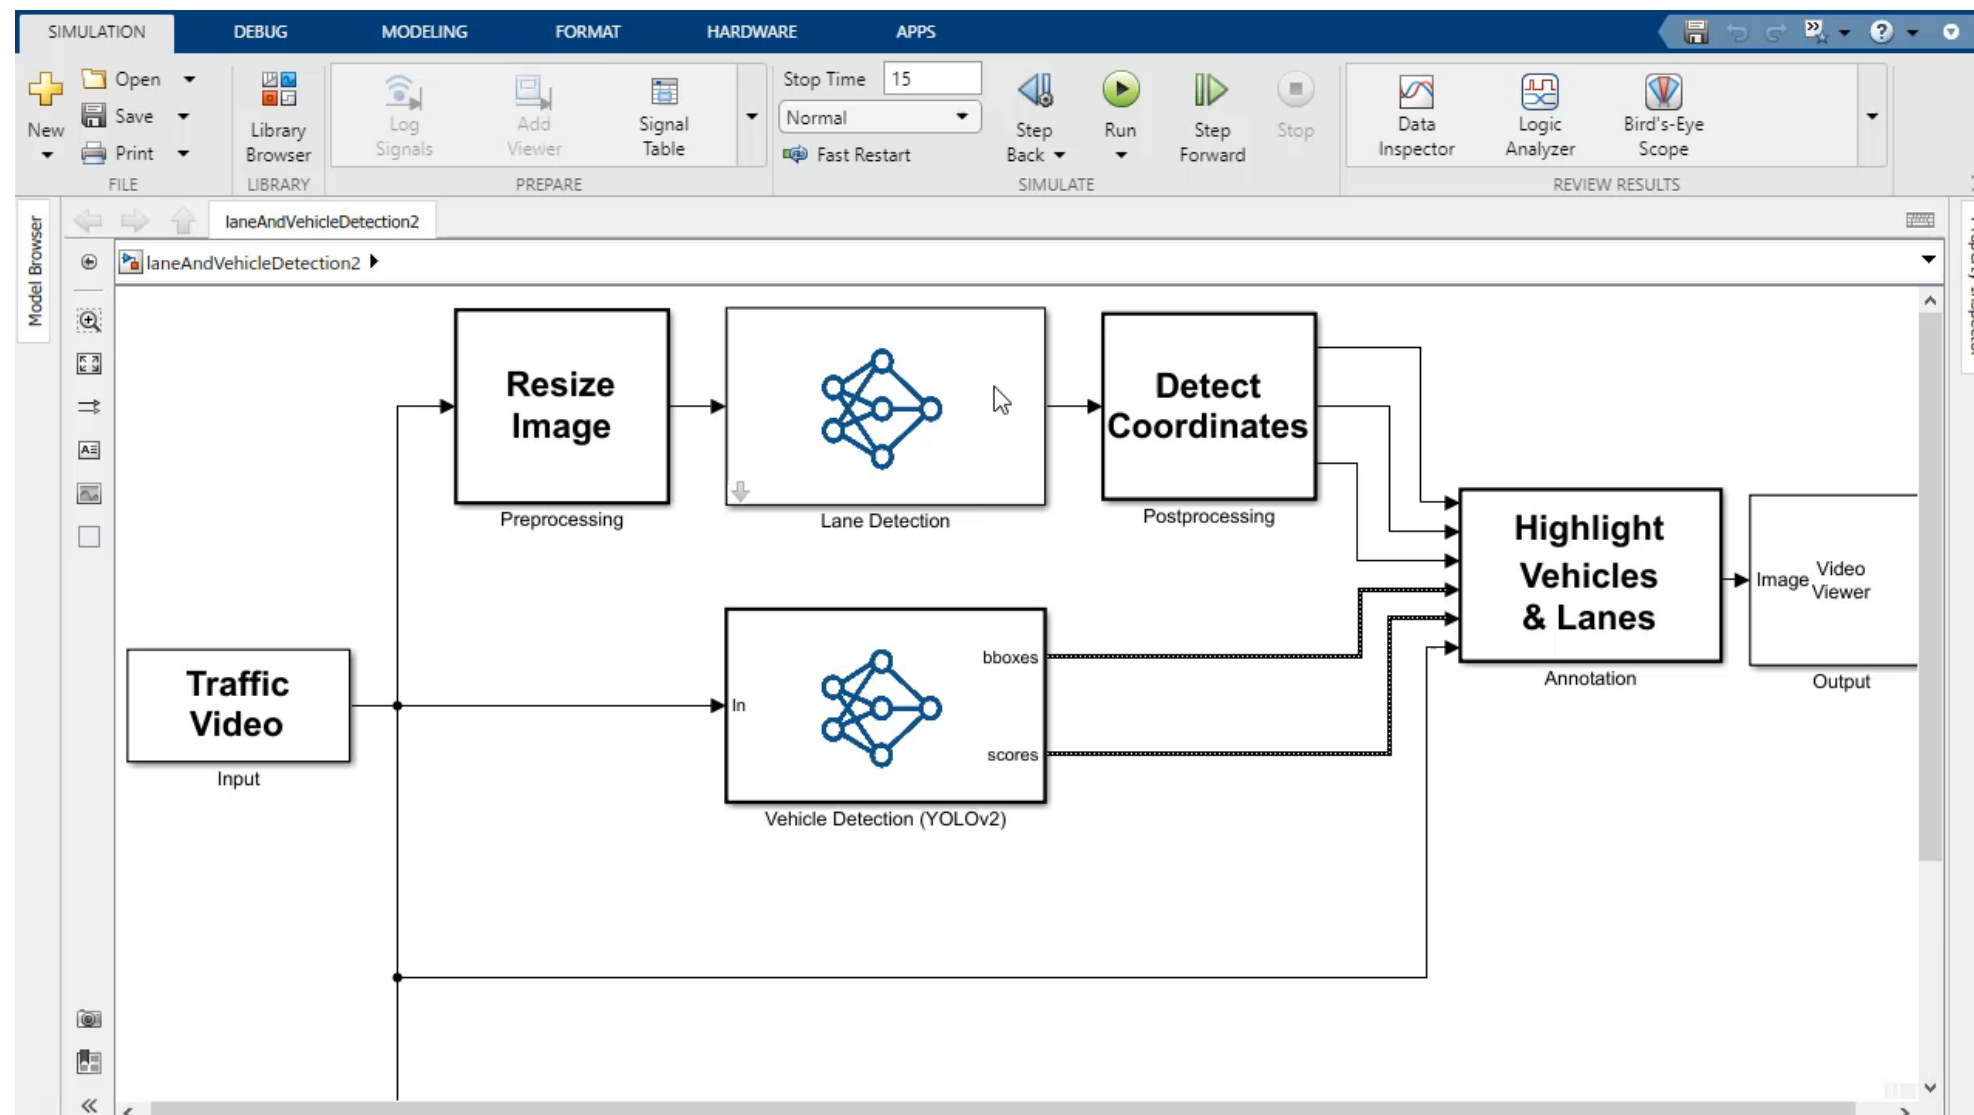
SIMULATION DEBUG MODELING FORMAT HARDWARE APPS

New
Open
Save
Print
FILE

Library Browser
LIBRARY

Log Signals
Add Viewer
Signal Table
PREPARE

Stop Time 15
Normal
Fast Restart
Step Back
Run
Step Forward
Stop
SIMULATE

Data Inspector
Logic Analyzer
Bird's-Eye Scope
REVIEW RESULTS

Model Browser

laneAndVehicleDetection2

laneAndVehicleDetection2

Resize Image
Preprocessing

Lane Detection

Detect Coordinates
Postprocessing

Highlight Vehicles & Lanes
Annotation

Image Video Viewer
Output

Traffic Video
Input

In
bboxes
scores
Vehicle Detection (YOLOv2)